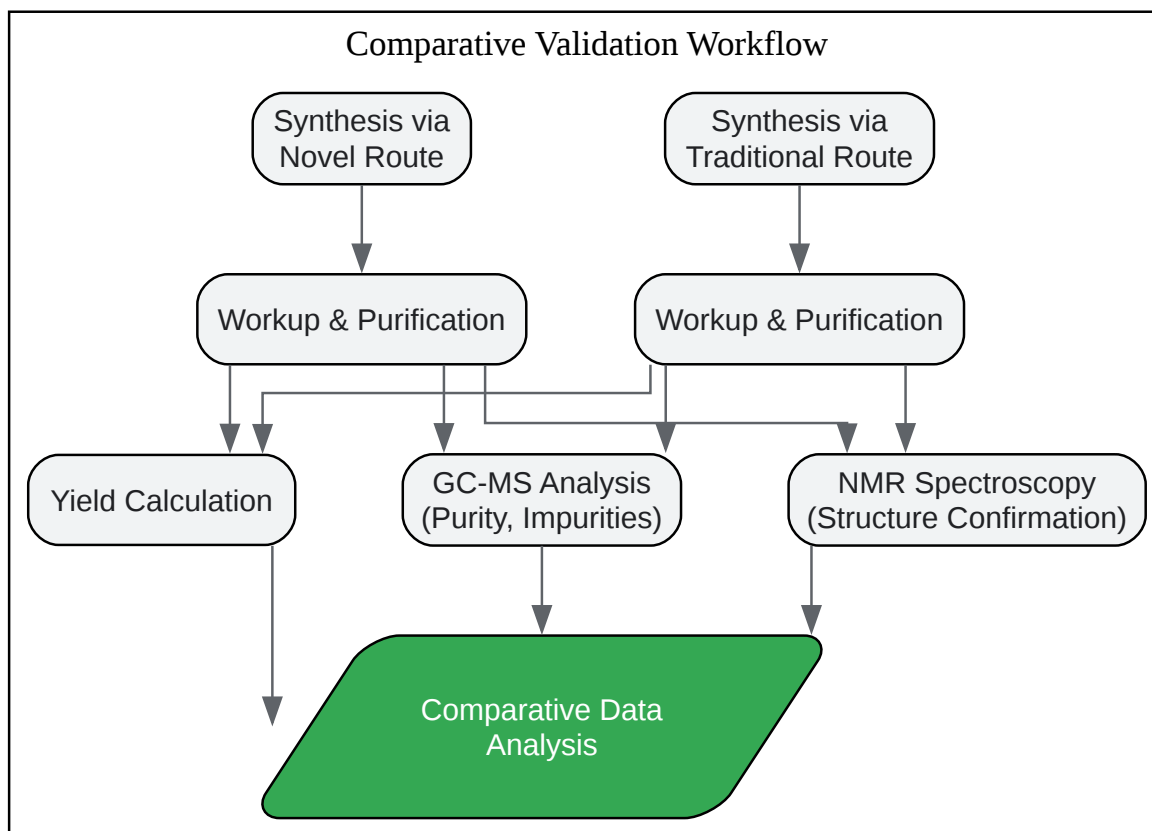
Comparative Validation Workflow

Synthesis via Novel Route

Synthesis via Traditional Route

Workup & Purification

Workup & Purification

Yield Calculation

GC-MS Analysis (Purity, Impurities)

NMR Spectroscopy (Structure Confirmation)

Comparative Data Analysis